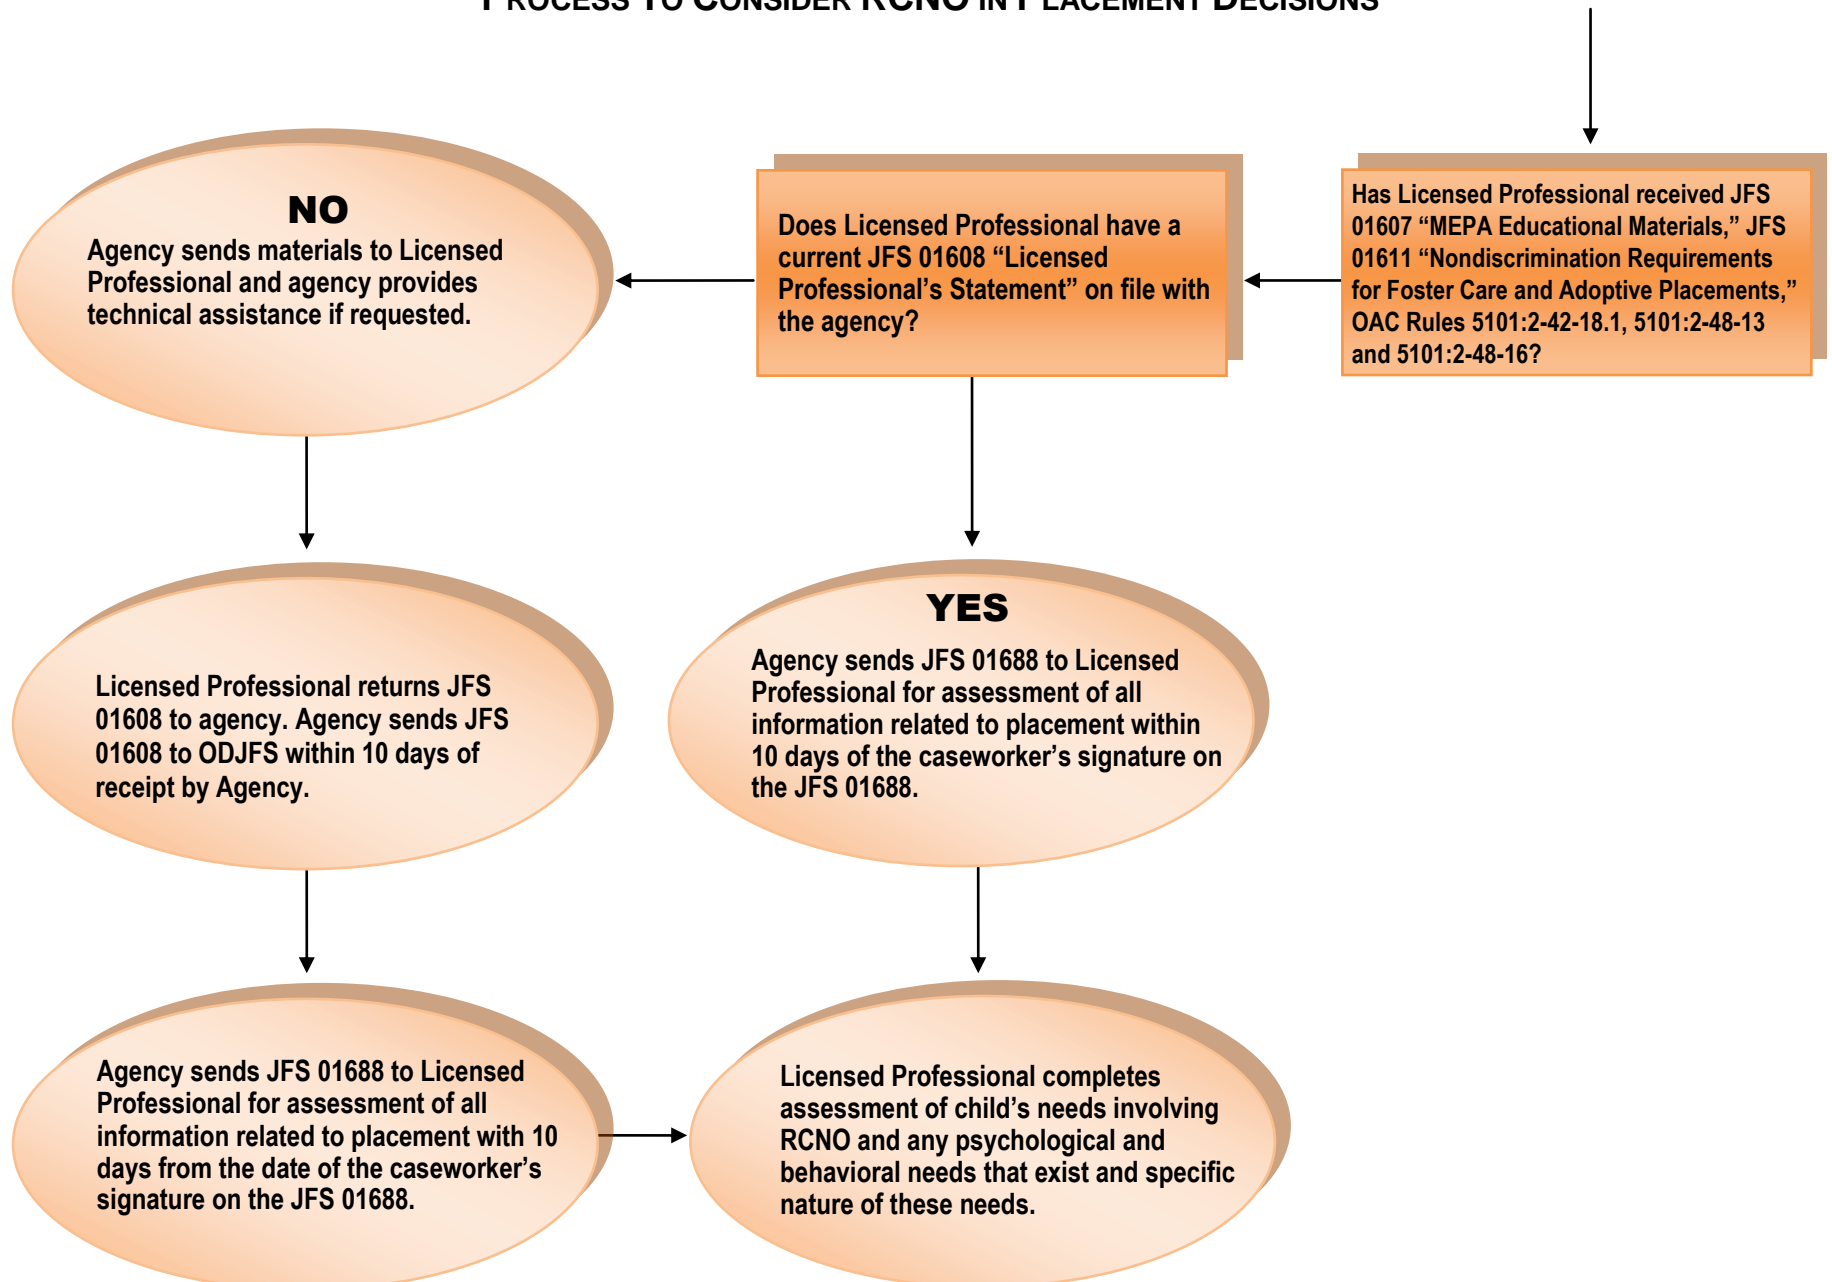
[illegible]

Has Licensed Professional received JFS 01607 “MEPA Educational Materials,” JFS 01611 “Nondiscrimination Requirements for Foster Care and Adoptive Placements,” OAC Rules 5101:2-42-18.1, 5101:2-48-13 and 5101:2-48-16?

Does Licensed Professional have a current JFS 01608 “Licensed Professional’s Statement” on file with the agency?

NO
Agency sends materials to Licensed Professional and agency provides technical assistance if requested.

Licensed Professional returns JFS 01608 to agency. Agency sends JFS 01608 to ODJFS within 10 days of receipt by Agency.

Agency sends JFS 01688 to Licensed Professional for assessment of all information related to placement with 10 days from the date of the caseworker’s signature on the JFS 01688.

YES
Agency sends JFS 01688 to Licensed Professional for assessment of all information related to placement within 10 days of the caseworker’s signature on the JFS 01688.

Licensed Professional completes assessment of child’s needs involving RCNO and any psychological and behavioral needs that exist and specific nature of these needs.